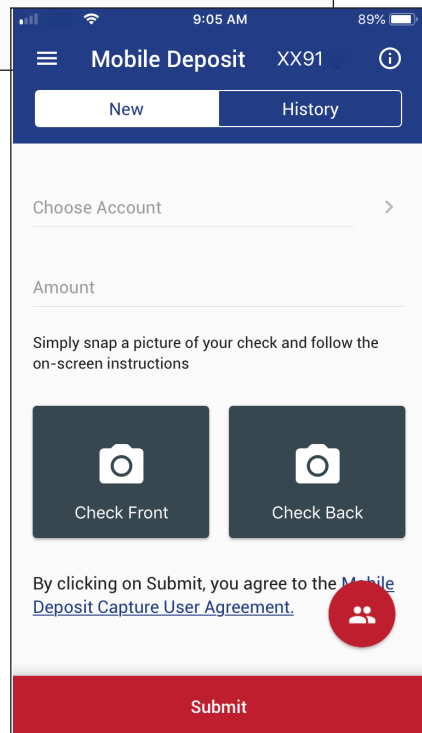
9:05 AM 89%

Mobile Deposit XX91

New History

Choose Account

Amount

Simply snap a picture of your check and follow the on-screen instructions

Check Front

Check Back

By clicking on Submit, you agree to the Mobile Deposit Capture User Agreement.

Submit